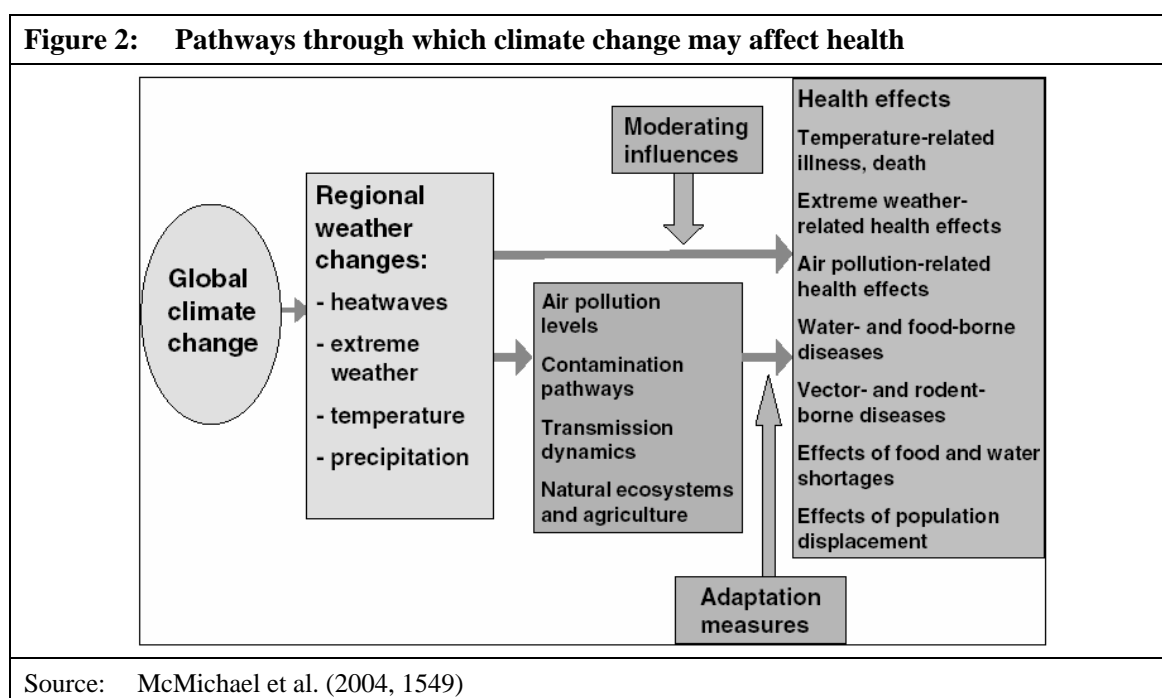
Figure 2: Pathways through which climate change may affect health

Global climate change

Regional weather changes:
- heatwaves
- extreme weather
- temperature
- precipitation

Moderating influences

Air pollution levels

Contamination pathways

Transmission dynamics

Natural ecosystems and agriculture

Adaptation measures

Health effects

Temperature-related illness, death

Extreme weather-related health effects

Air pollution-related health effects

Water- and food-borne diseases

Vector- and rodent-borne diseases

Effects of food and water shortages

Effects of population displacement

Source: McMichael et al. (2004, 1549)